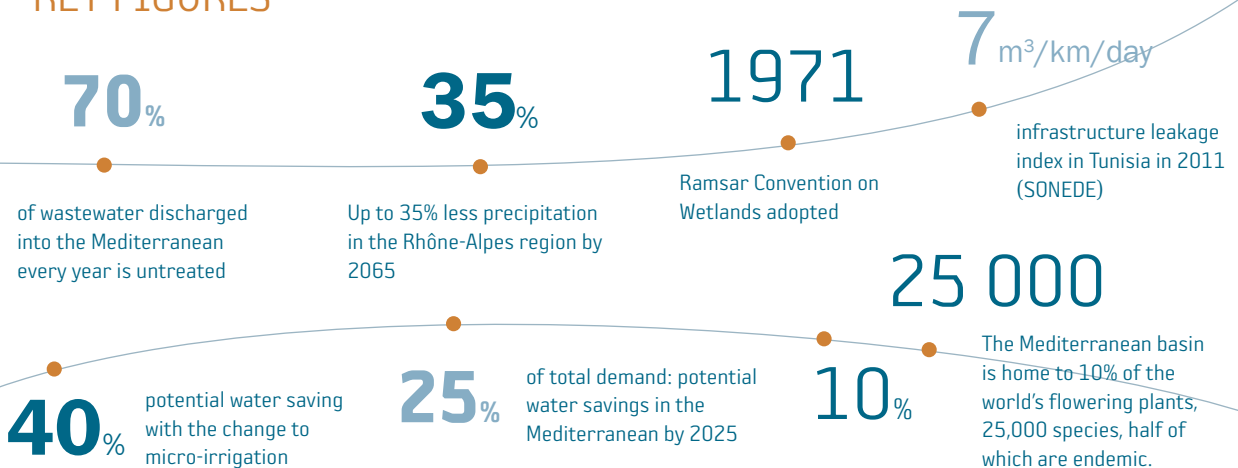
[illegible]

70%

of wastewater discharged into the Mediterranean every year is untreated

35%

Up to 35% less precipitation in the Rhône-Alpes region by 2065

1971

Ramsar Convention on Wetlands adopted

7 m³/km/day

infrastructure leakage index in Tunisia in 2011 (SONEDE)

25 000

The Mediterranean basin is home to 10% of the world's flowering plants, 25,000 species, half of which are endemic.

40%

potential water saving with the change to micro-irrigation

25%

of total demand: potential water savings in the Mediterranean by 2025

10%